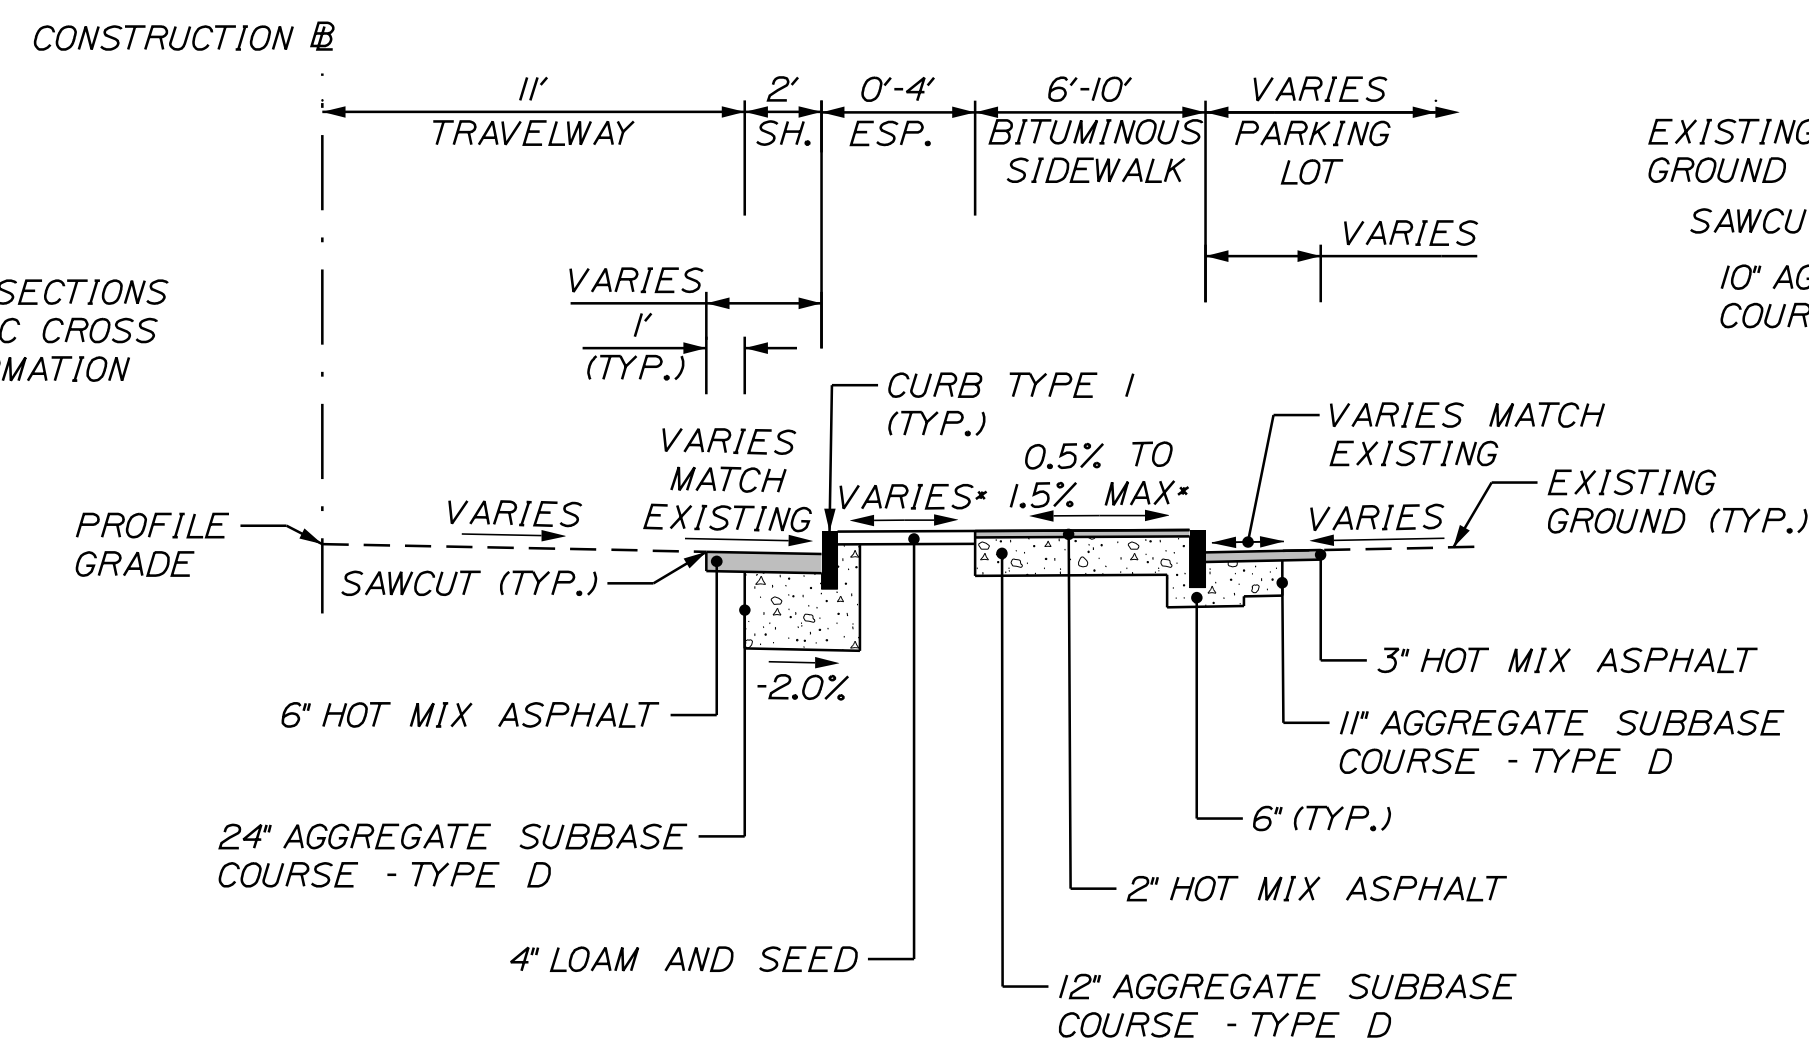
CONSTRUCTION ℄

11'
TRAVELWAY

2'
SH.

0'-4'
ESP.

6'-10'
BITUMINOUS
SIDEWALK

VARIES
PARKING
LOT

VARIES

EXISTING
GROUND

SAWCU

10" AG
COUR

SECTIONS
C CROSS
MATION

VARIES

1'
(TYP.)

CURB TYPE I
(TYP.)

VARIES
MATCH
EXISTING

VARIES MATCH
EXISTING

0.5% TO
1.5% MAX*

VARIES*

EXISTING
GROUND (TYP.)

PROFILE
GRADE

VARIES

VARIES

SAWCUT (TYP.)

-2.0%

6" HOT MIX ASPHALT

3" HOT MIX ASPHALT

11" AGGREGATE SUBBASE
COURSE - TYPE D

6" (TYP.)

24" AGGREGATE SUBBASE
COURSE - TYPE D

2" HOT MIX ASPHALT

4" LOAM AND SEED

12" AGGREGATE SUBBASE
COURSE - TYPE D